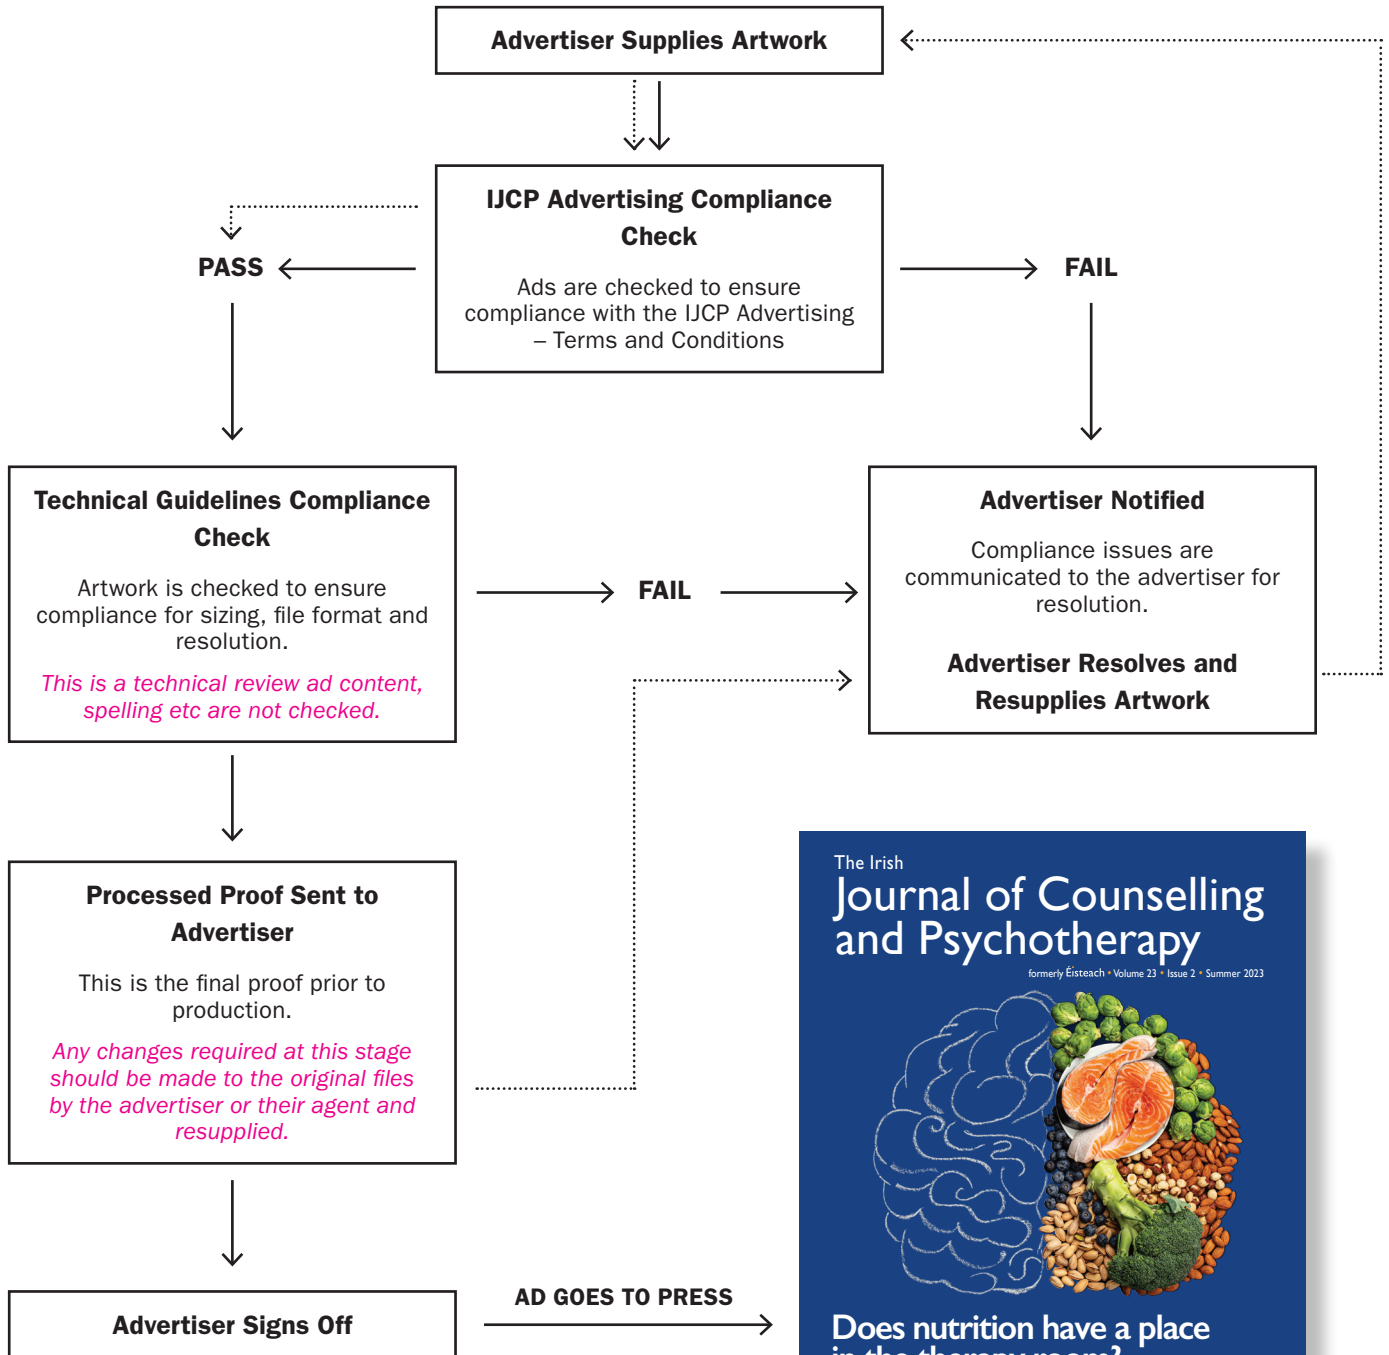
Advertiser Supplies Artwork

IJCP Advertising Compliance Check

Ads are checked to ensure compliance with the IJCP Advertising – Terms and Conditions

PASS

FAIL

Technical Guidelines Compliance Check

Artwork is checked to ensure compliance for sizing, file format and resolution.

This is a technical review ad content, spelling etc are not checked.

FAIL

Advertiser Notified

Compliance issues are communicated to the advertiser for resolution.

Advertiser Resolves and Resupplies Artwork

Processed Proof Sent to Advertiser

This is the final proof prior to production.

Any changes required at this stage should be made to the original files by the advertiser or their agent and resupplied.

Advertiser Signs Off

AD GOES TO PRESS

The Irish
Journal of Counselling and Psychotherapy
formerly Éisteach • Volume 23 • Issue 2 • Summer 2023

Does nutrition have a place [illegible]